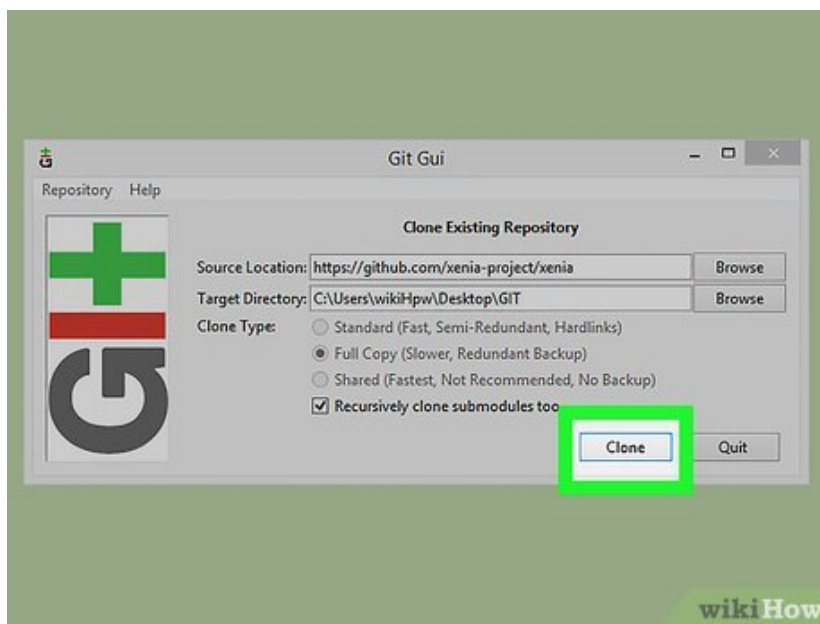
Git Gui

Repository Help

Clone Existing Repository

Source Location: https://github.com/xenia-project/xenia Browse

Target Directory: C:\Users\wikiHpw\Desktop\GIT Browse

Clone Type:

Standard (Fast, Semi-Redundant, Hardlinks)

Full Copy (Slower, Redundant Backup)

Shared (Fastest, Not Recommended, No Backup)

Recursively clone submodules too

Clone

Quit

wikiHow